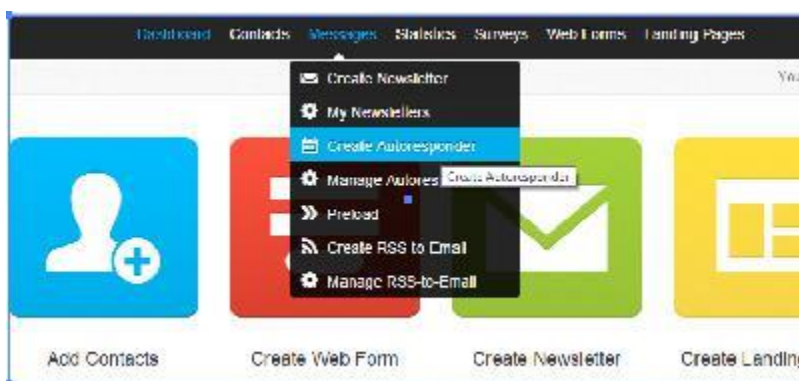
Dashboard Contacts Messages Statistics Surveys Web Forms Landing Pages

Create Newsletter
My Newsletters
Create Autoresponder
Manage Autores Create Autoresponder
Preload
Create RSS to Email
Manage RSS-to-Email

Yo

Add Contacts
Create Web Form
Create Newsletter
Create Landin